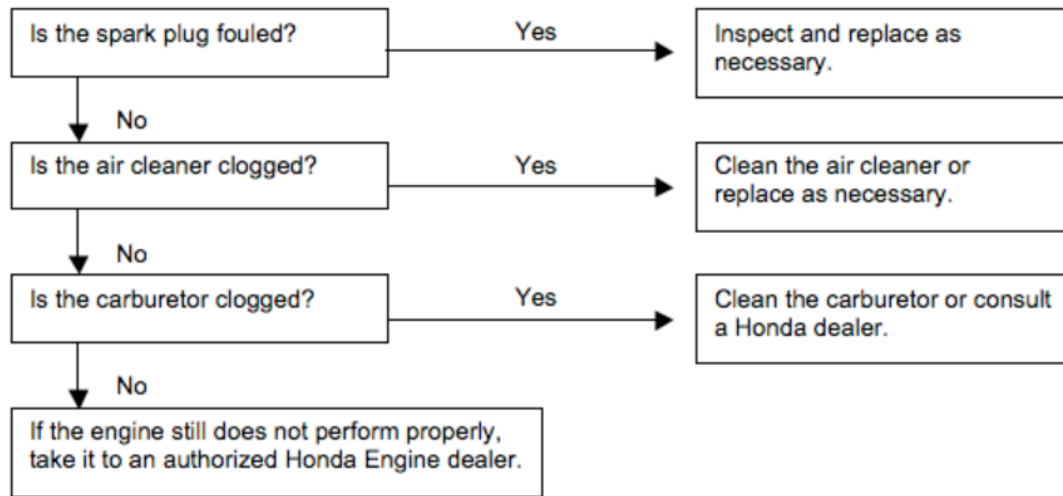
Is the spark plug fouled?

Yes

Inspect and replace as necessary.

No

Is the air cleaner clogged?

Yes

Clean the air cleaner or replace as necessary.

No

Is the carburetor clogged?

Yes

Clean the carburetor or consult a Honda dealer.

No

If the engine still does not perform properly, take it to an authorized Honda Engine dealer.